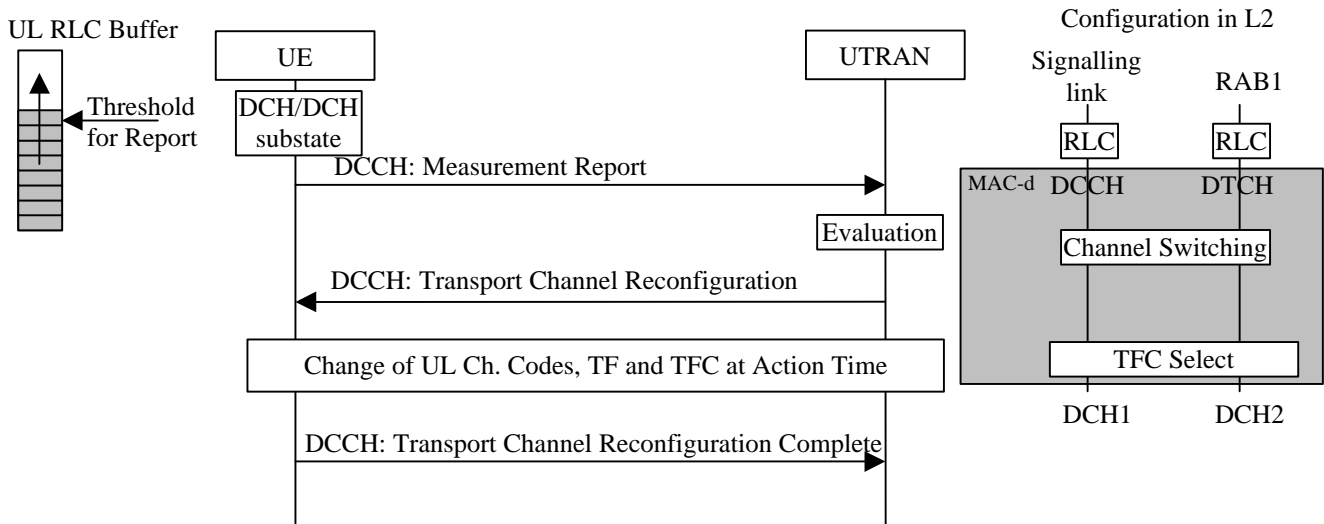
UL RLC Buffer

Threshold for Report

UE

DCH/DCH substate

UTRAN

DCCH: Measurement Report

Evaluation

DCCH: Transport Channel Reconfiguration

Change of UL Ch. Codes, TF and TFC at Action Time

DCCH: Transport Channel Reconfiguration Complete

Configuration in L2

Signalling link

RAB1

RLC

RLC

MAC-d

DCCH

DTCH

Channel Switching

TFC Select

DCH1

DCH2